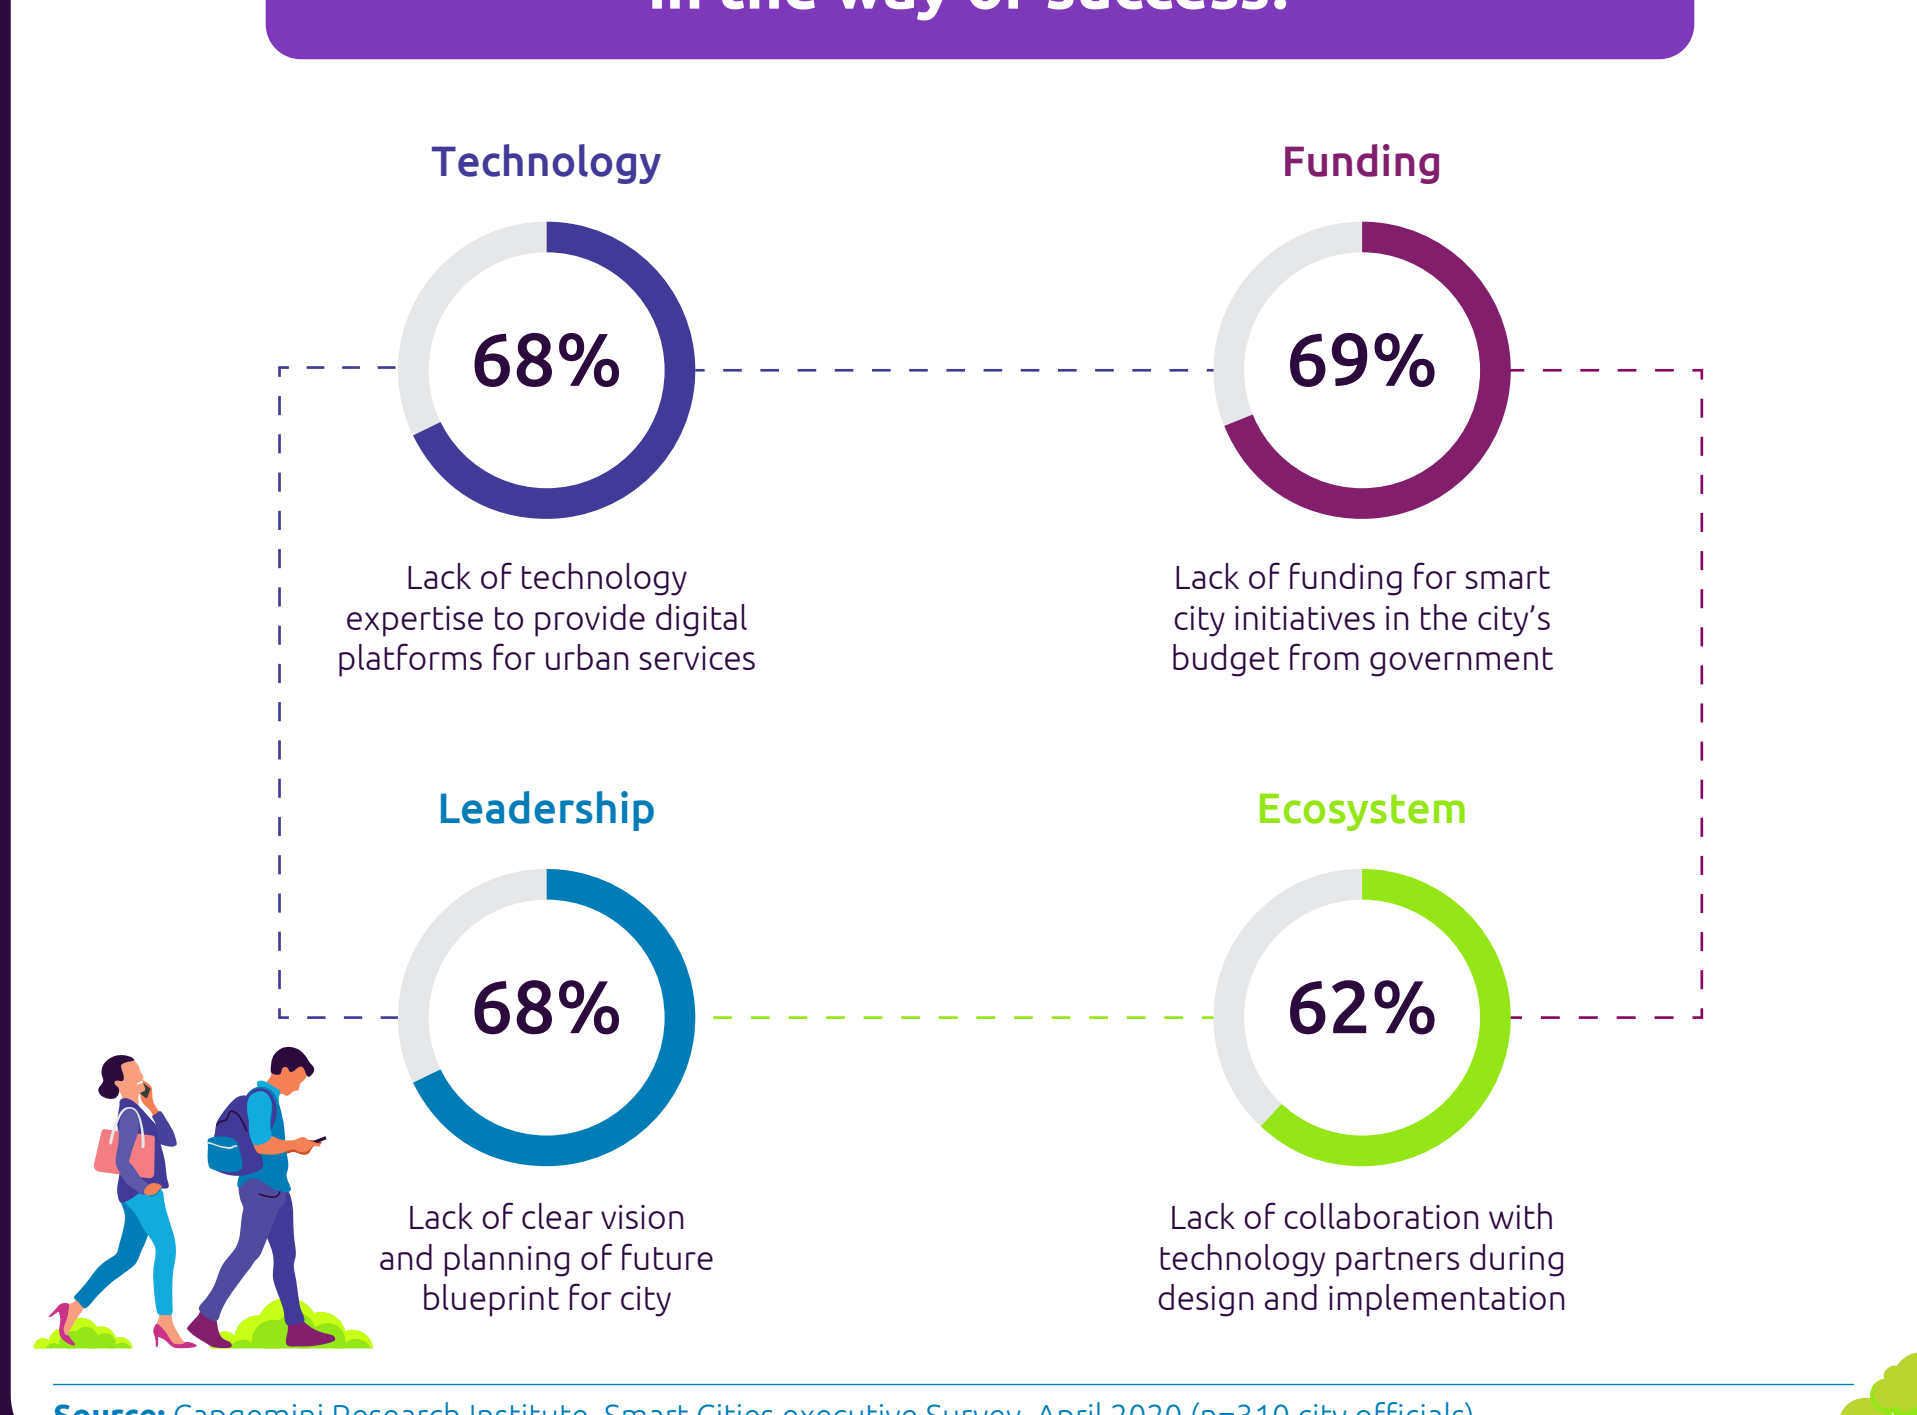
in the way of success?

Technology

68%

Lack of technology expertise to provide digital platforms for urban services

Funding

69%

Lack of funding for smart city initiatives in the city's budget from government

Leadership

68%

Lack of clear vision and planning of future blueprint for city

Ecosystem

62%

Lack of collaboration with technology partners during design and implementation

Source: Capgemini Research Institute, Smart Cities executive Survey, April 2020 (n=310 city officials).